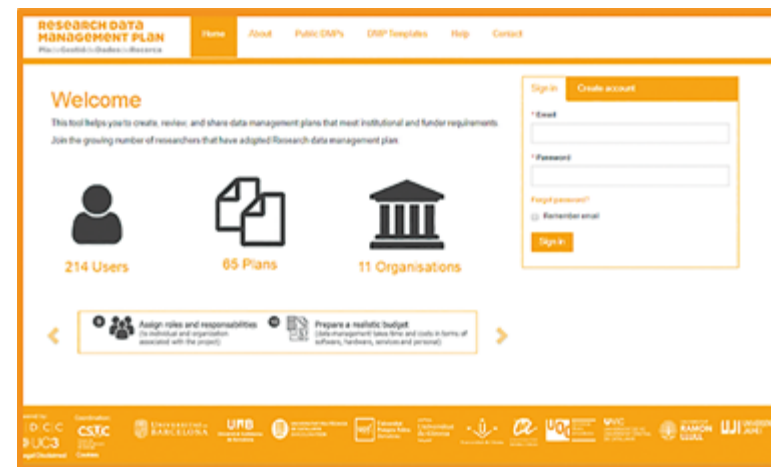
RESEARCH DATA MANAGEMENT PLAN
Pla de Gestió de Dades de Recerca

Home
About
Public DMP's
DMP Templates
Help
Contact

Welcome

This tool helps you to create, review, and share data management plans that meet institutional and funder requirements.

Join the growing number of researchers that have adopted Research data management plan.

214 Users

65 Plans

11 Organisations

Sign in
Create account

* Email

* Password

Forgot password?

Remember email

Sign in

Assign roles and responsabilities
(to individual and organisation associated with the project)

Prepare a realistic budget
(data management takes time and costs in terms of software, hardware, services and personnel)

Coordination
CSUC

UNIVERSITAT DE BARCELONA
UAB
UVic
RAMON LLULL
UJI
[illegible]